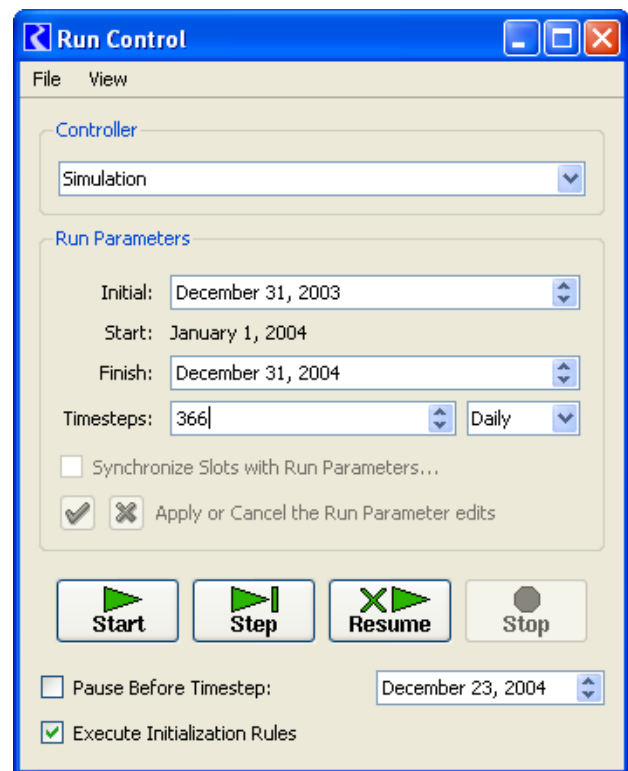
Run Control

File View

Controller

Simulation

Run Parameters

Initial: December 31, 2003

Start: January 1, 2004

Finish: December 31, 2004

Timesteps: 366 Daily

Synchronize Slots with Run Parameters...

Apply or Cancel the Run Parameter edits

Start Step Resume Stop

Pause Before Timestep: December 23, 2004

Execute Initialization Rules